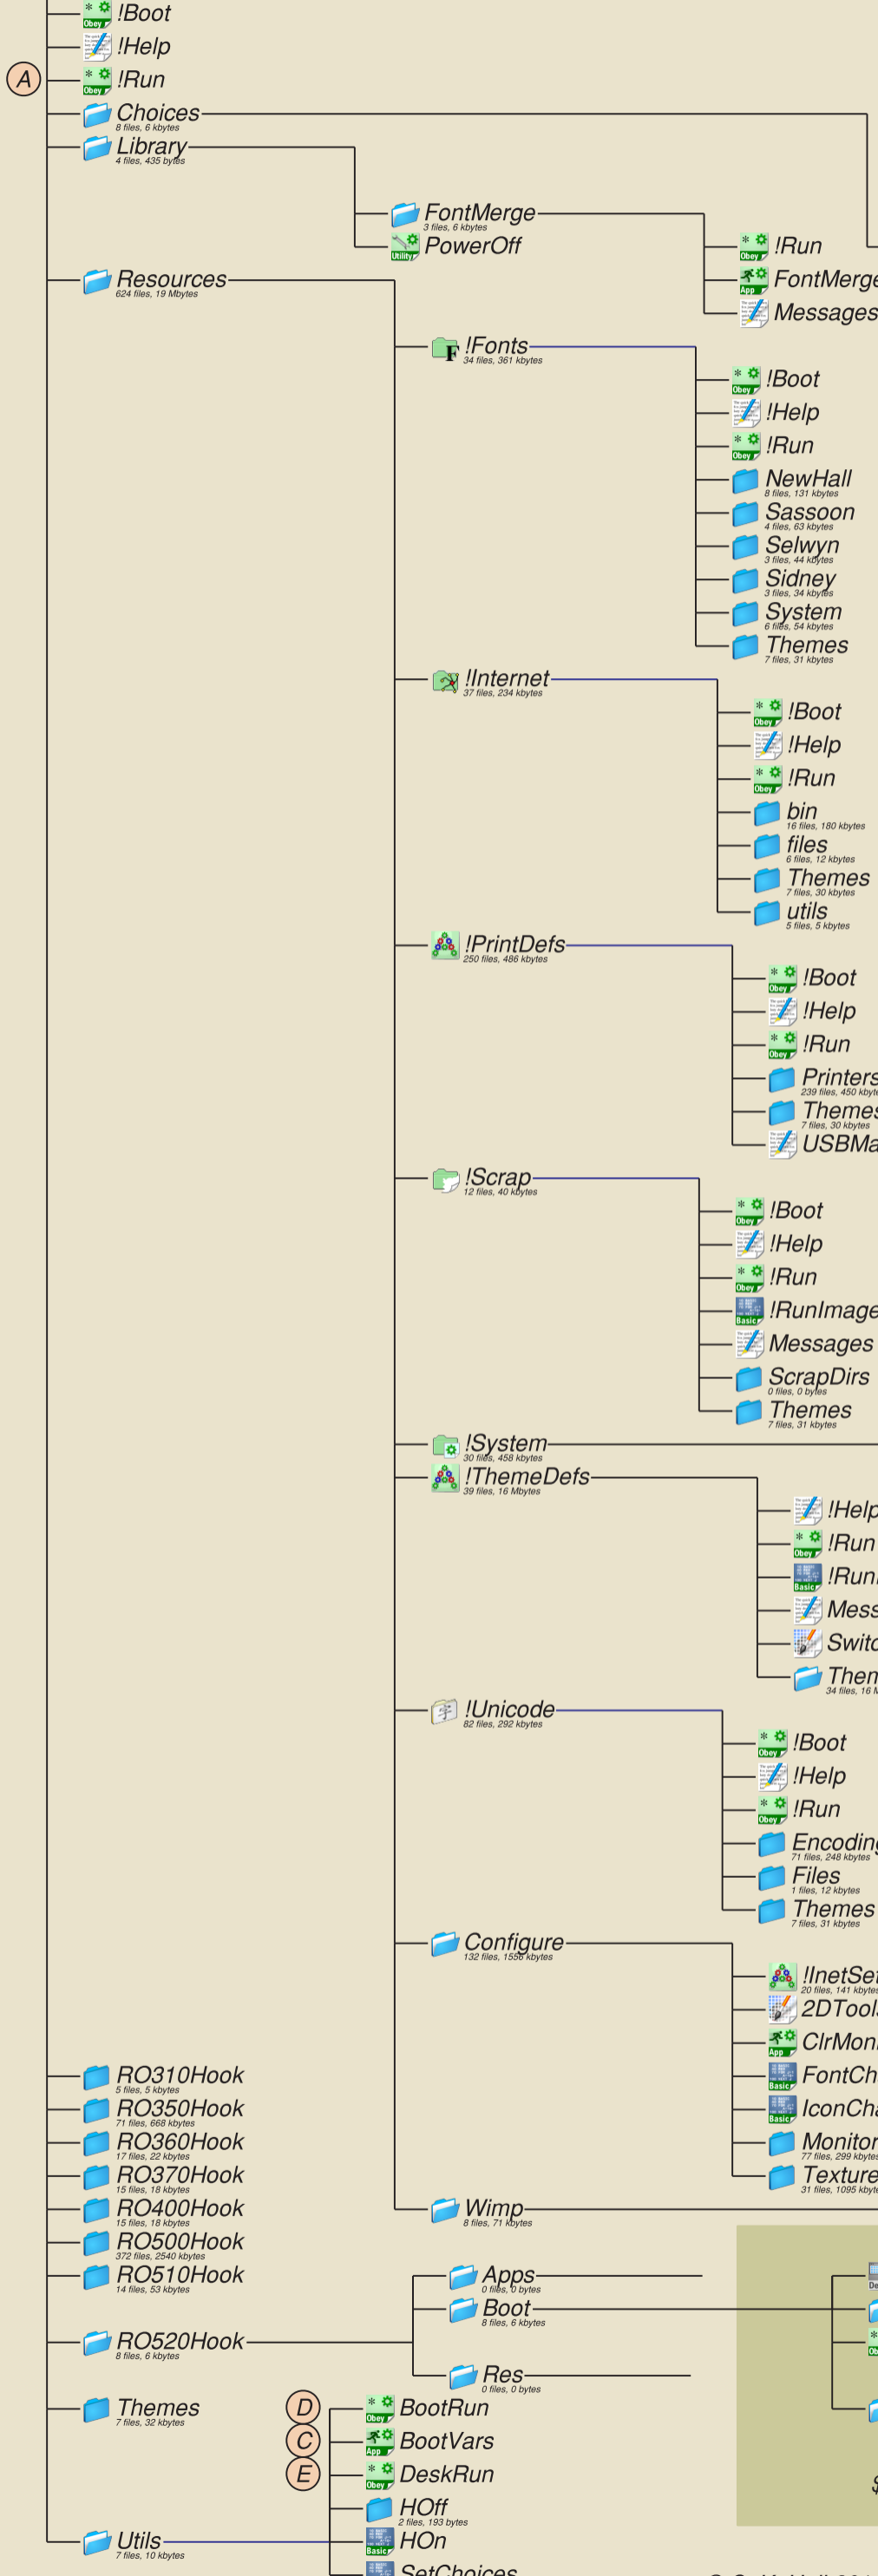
!Boot
!Help
A
!Run
Choices
8 files, 6 kbytes
Library
4 files, 435 bytes
FontMerge
3 files, 6 kbytes
PowerOff
!Run
FontMerge
Messages
Resources
624 files, 19 Mbytes
!Fonts
34 files, 361 kbytes
!Boot
!Help
!Run
NewHall
8 files, 131 kbytes
Sassoon
4 files, 63 kbytes
Selwyn
3 files, 44 kbytes
Sidney
3 files, 34 kbytes
System
6 files, 54 kbytes
Themes
7 files, 31 kbytes
!Internet
37 files, 234 kbytes
!Boot
!Help
!Run
bin
16 files, 180 kbytes
files
6 files, 12 kbytes
Themes
7 files, 30 kbytes
utils
5 files, 5 kbytes
!PrintDefs
250 files, 486 kbytes
!Boot
!Help
!Run
Printers
239 files, 450 kbyt
Themes
7 files, 30 kbytes
USBMa
!Scrap
12 files, 40 kbytes
!Boot
!Help
!Run
!RunImage
Messages
ScrapDirs
0 files, 0 bytes
Themes
7 files, 31 kbytes
!System
30 files, 458 kbytes
!ThemeDefs
39 files, 16 Mbytes
!Help
!Run
!Run
Mess
Switc
Them
34 files, 16 M
!Unicode
82 files, 292 kbytes
!Boot
!Help
!Run
Encodin
71 files, 248 kbytes
Files
1 files, 12 kbytes
Themes
7 files, 31 kbytes
Configure
132 files, 1556 kbytes
!InetSe
20 files, 141 kbyte
2DTool
ClrMon
FontCh
IconCha
Monitor
77 files, 299 kbyte
Texture
31 files, 1095 kbyt
RO310Hook
5 files, 5 kbytes
RO350Hook
71 files, 668 kbytes
RO360Hook
17 files, 22 kbytes
RO370Hook
15 files, 18 kbytes
RO400Hook
15 files, 18 kbytes
RO500Hook
372 files, 2540 kbytes
RO510Hook
14 files, 53 kbytes
Wimp
8 files, 71 kbytes
Apps
0 files, 0 bytes
Boot
8 files, 6 kbytes
RO520Hook
8 files, 6 kbytes
Res
0 files, 0 bytes
Themes
7 files, 32 kbytes
D
BootRun
C
BootVars
E
DeskRun
HOff
2 files, 193 bytes
Utils
7 files, 10 kbytes
HOn
SetChoices